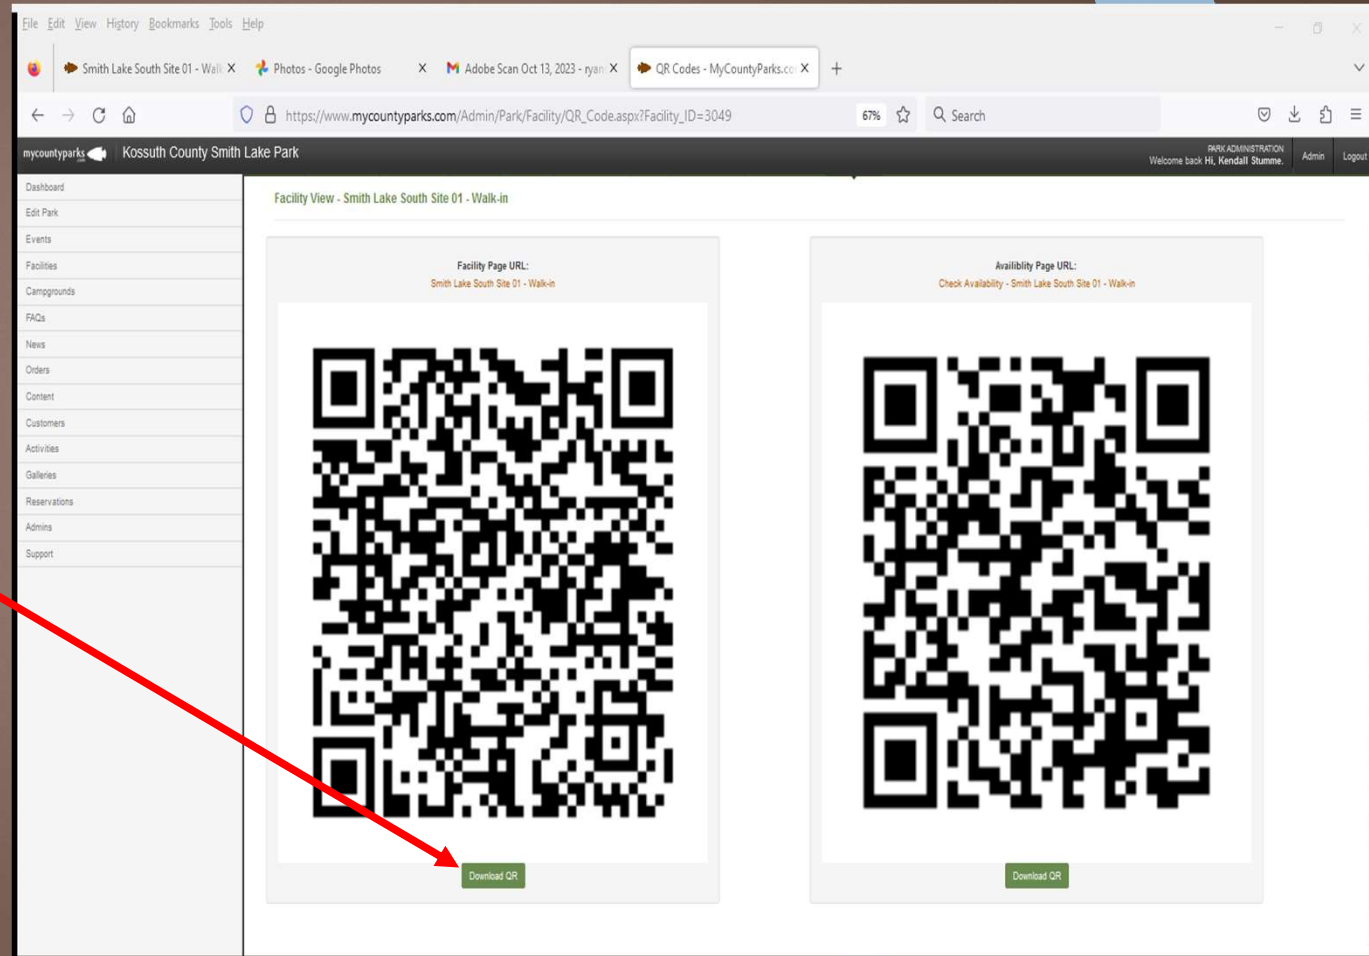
File Edit View History Bookmarks Tools Help

Smith Lake South Site 01 - Walk X | Photos - Google Photos X | Adobe Scan Oct 13, 2023 - ryan X | QR Codes - MyCountyParks.co X | +

https://www.mycountyparks.com/Admin/Park/Facility/QR_Code.aspx?Facility_ID=3049 67% Search

mycountyparks Kossuth County Smith Lake Park

PARK ADMINISTRATION
Welcome back Hi, Kendall Stumme. Admin Logout

Dashboard
Edit Park
Events
Facilities
Campgrounds
FAQs
News
Orders
Content
Customers
Activities
Galleries
Reservations
Admins
Support

Facility View - Smith Lake South Site 01 - Walk-in

Facility Page URL:
Smith Lake South Site 01 - Walk-in

Download QR

Availiblity Page URL:
Check Availability - Smith Lake South Site 01 - Walk-in

Download QR